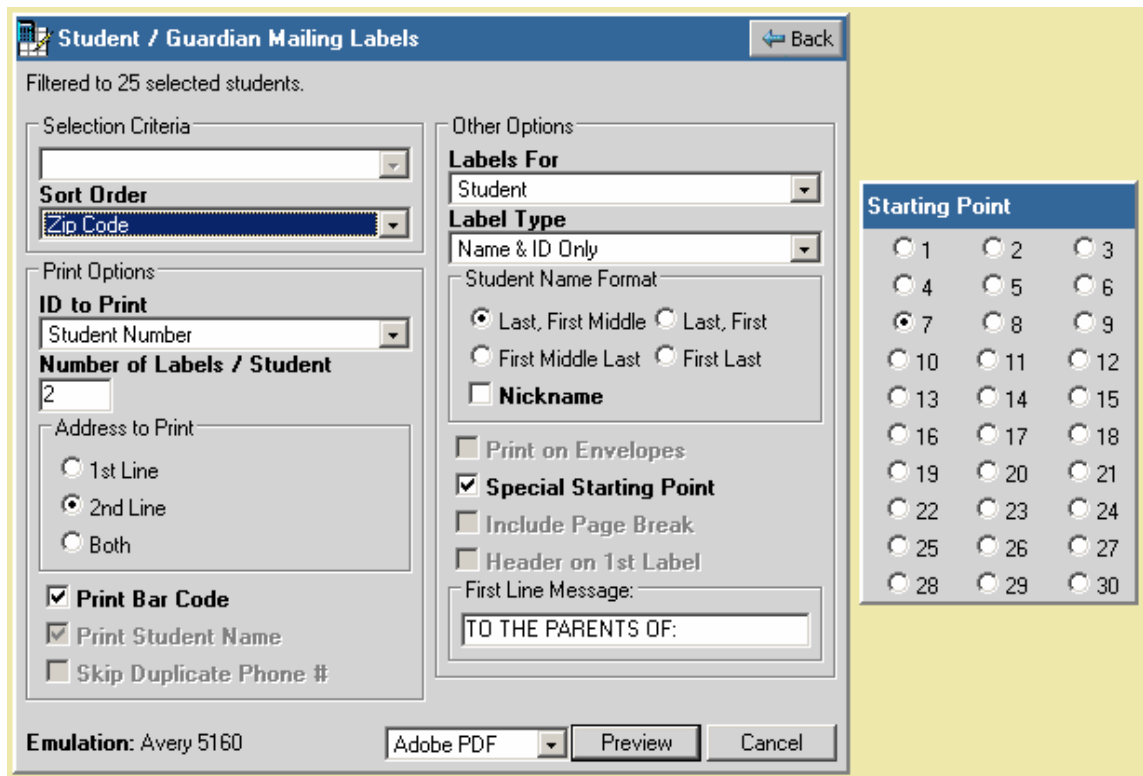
Student / Guardian Mailing Labels

Back

Filtered to 25 selected students.

Selection Criteria

Sort Order

Zip Code

Print Options

ID to Print

Student Number

Number of Labels / Student

2

Address to Print

1st Line

2nd Line

Both

Print Bar Code

Print Student Name

Skip Duplicate Phone #

Other Options

Labels For

Student

Label Type

Name & ID Only

Student Name Format

Last, First Middle

Last, First

First Middle Last

First Last

Nickname

Print on Envelopes

Special Starting Point

Include Page Break

Header on 1st Label

First Line Message:

TO THE PARENTS OF:

Emulation: Avery 5160

Adobe PDF

Preview

Cancel

Starting Point

| 1 | 2 | 3 |
|---|---|---|
| 4 | 5 | 6 |
| 7 | 8 | 9 |
| 10 | 11 | 12 |
| 13 | 14 | 15 |
| 16 | 17 | 18 |
| 19 | 20 | 21 |
| 22 | 23 | 24 |
| 25 | 26 | 27 |
| 28 | 29 | 30 |